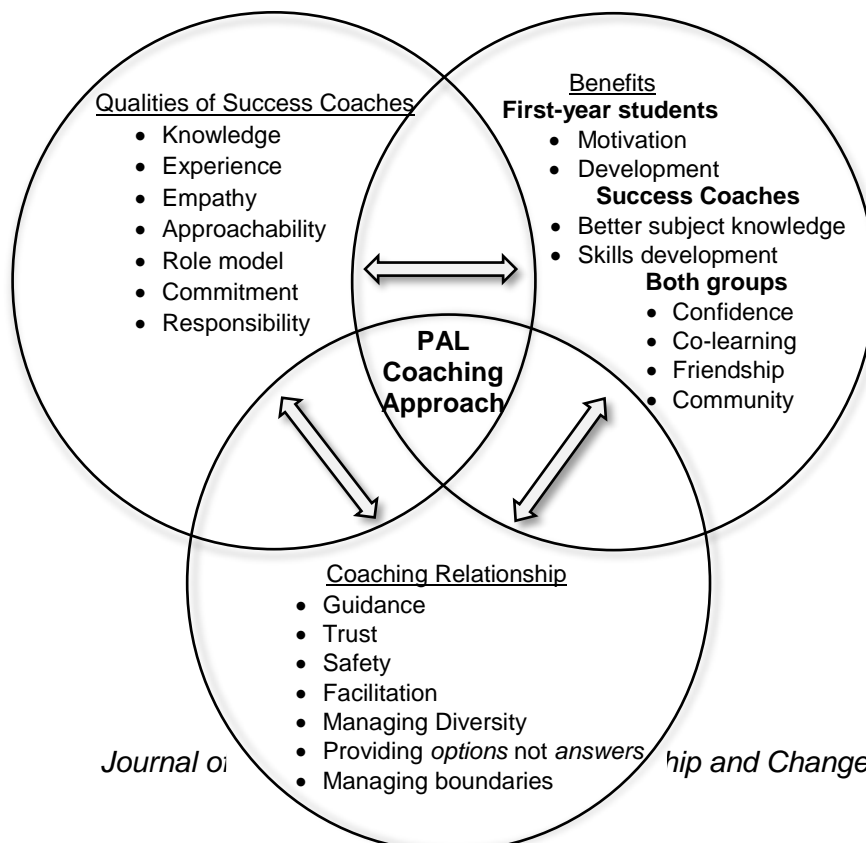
Qualities of Success Coaches
- Knowledge
- Experience
- Empathy
- Approachability
- Role model
- Commitment
- Responsibility

Benefits
**First-year students**
- Motivation
- Development

**Success Coaches**
- Better subject knowledge
- Skills development

**Both groups**
- Confidence
- Co-learning
- Friendship
- Community

**PAL Coaching Approach**

Coaching Relationship
- Guidance
- Trust
- Safety
- Facilitation
- Managing Diversity
- Providing *options* not *answers*
- Managing boundaries

*Journal o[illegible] hip and Change*